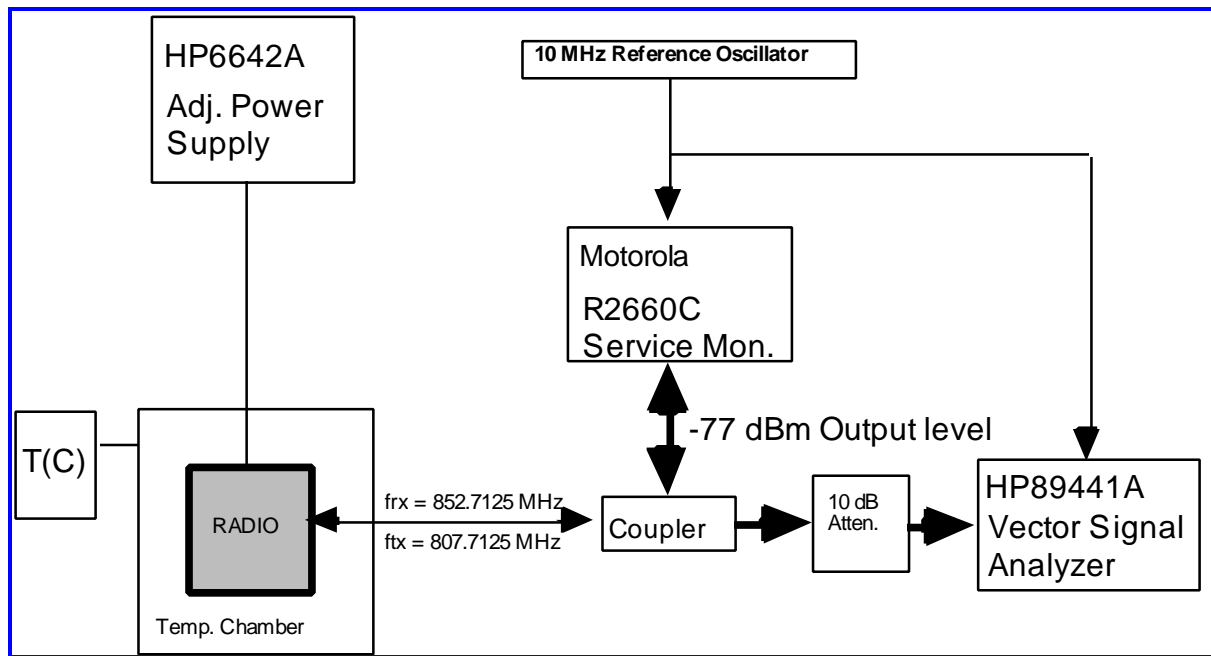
HP6642A
Adj. Power Supply

10 MHz Reference Oscillator

Motorola
R2660C
Service Mon.

-77 dBm Output level

T(C)

RADIO

Temp. Chamber

frx = 852.7125 MHz
ftx = 807.7125 MHz

Coupler

10 dB
Atten.

HP89441A
Vector Signal
Analyzer